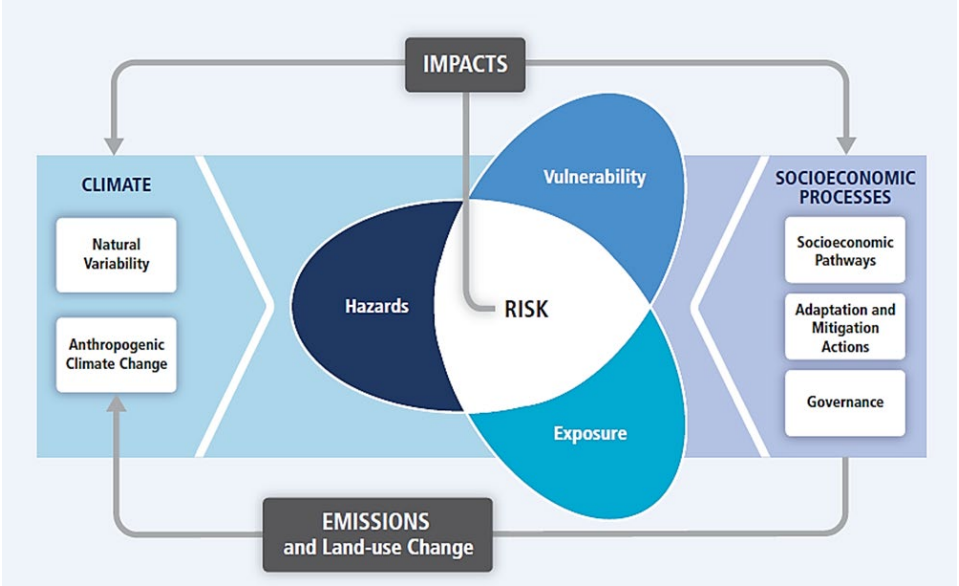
IMPACTS

CLIMATE

Natural Variability

Anthropogenic Climate Change

Vulnerability

Hazards

RISK

Exposure

SOCIOECONOMIC PROCESSES

Socioeconomic Pathways

Adaptation and Mitigation Actions

Governance

EMISSIONS and Land-use Change